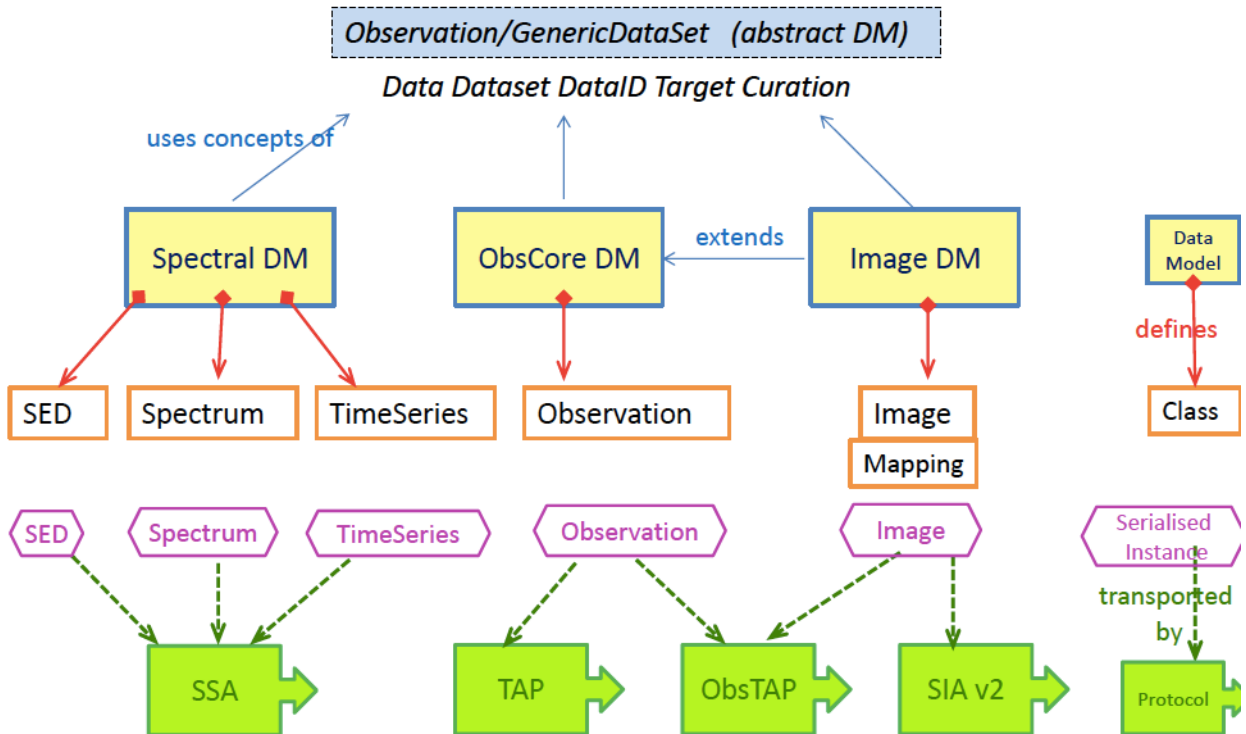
Observation/GenericDataSet (abstract DM)

Data Dataset DataID Target Curation

uses concepts of

Spectral DM

ObsCore DM

extends

Image DM

Data Model

defines

SED

Spectrum

TimeSeries

Observation

Image

Mapping

Class

SED

Spectrum

TimeSeries

Observation

Image

Serialised Instance

transported by

SSA

TAP

ObsTAP

SIA v2

Protocol